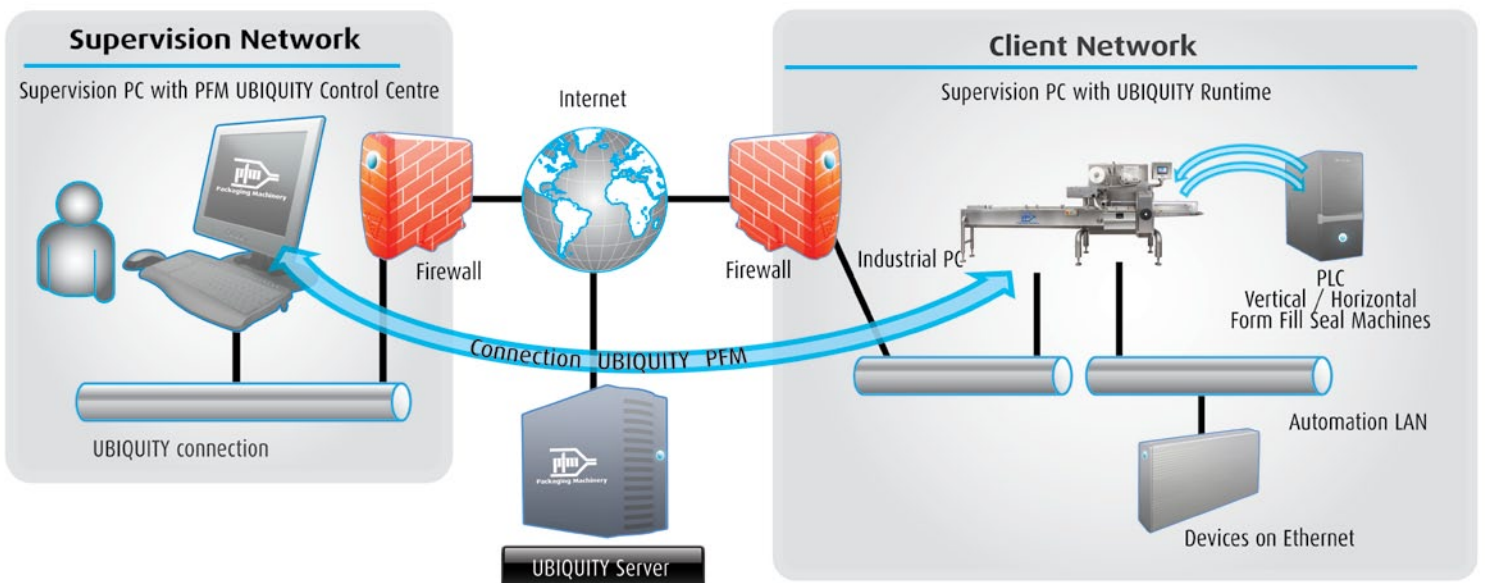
Supervision Network

Supervision PC with PFM UBIQUITY Control Centre

pfm Packaging Machinery

Internet

Firewall

Firewall

Client Network

Supervision PC with UBIQUITY Runtime

Industrial PC

PLC
Vertical / Horizontal
Form Fill Seal Machines

Connection UBIQUITY PFM

UBIQUITY connection

pfm Packaging Machinery

UBIQUITY Server

Automation LAN

Devices on Ethernet